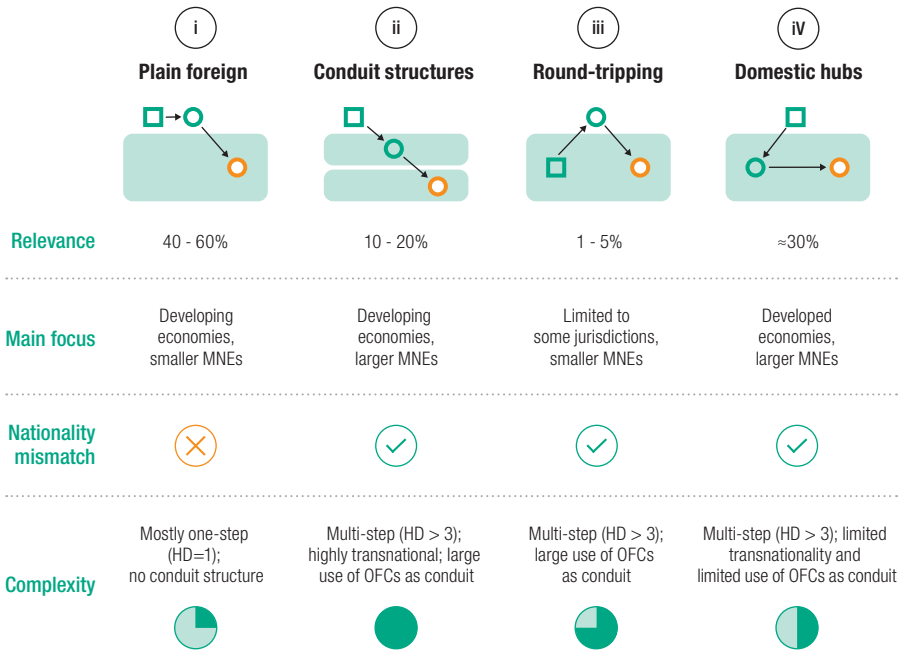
| | i | ii | iii | iV |
|---|---|---|---|---|
| | **Plain foreign** | **Conduit structures** | **Round-tripping** | **Domestic hubs** |
| Relevance | 40 - 60% | 10 - 20% | 1 - 5% | ≈30% |
| Main focus | Developing economies, smaller MNEs | Developing economies, larger MNEs | Limited to some jurisdictions, smaller MNEs | Developed economies, larger MNEs |
| Nationality mismatch | | | | |
| Complexity | Mostly one-step (HD=1); no conduit structure | Multi-step (HD > 3); highly transnational; large use of OFCs as conduit | Multi-step (HD > 3); large use of OFCs as conduit | Multi-step (HD > 3); limited transnationality and limited use of OFCs as conduit |